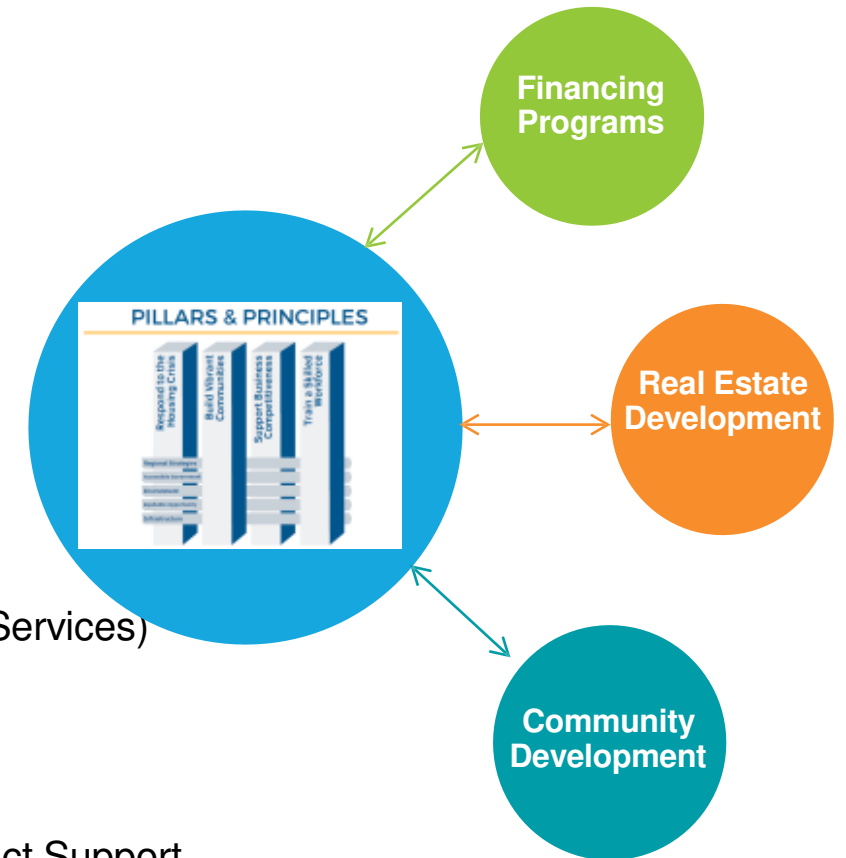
Financing Programs

PILLARS & PRINCIPLES

Respond to the Housing Crisis

Build Vibrant Communities

Support Business Competitiveness

Train a Skilled Workforce

Regional Strategies

Economic Investment

Environment

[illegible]

Infrastructure

Real Estate Development

Services)

Community Development

ct Support